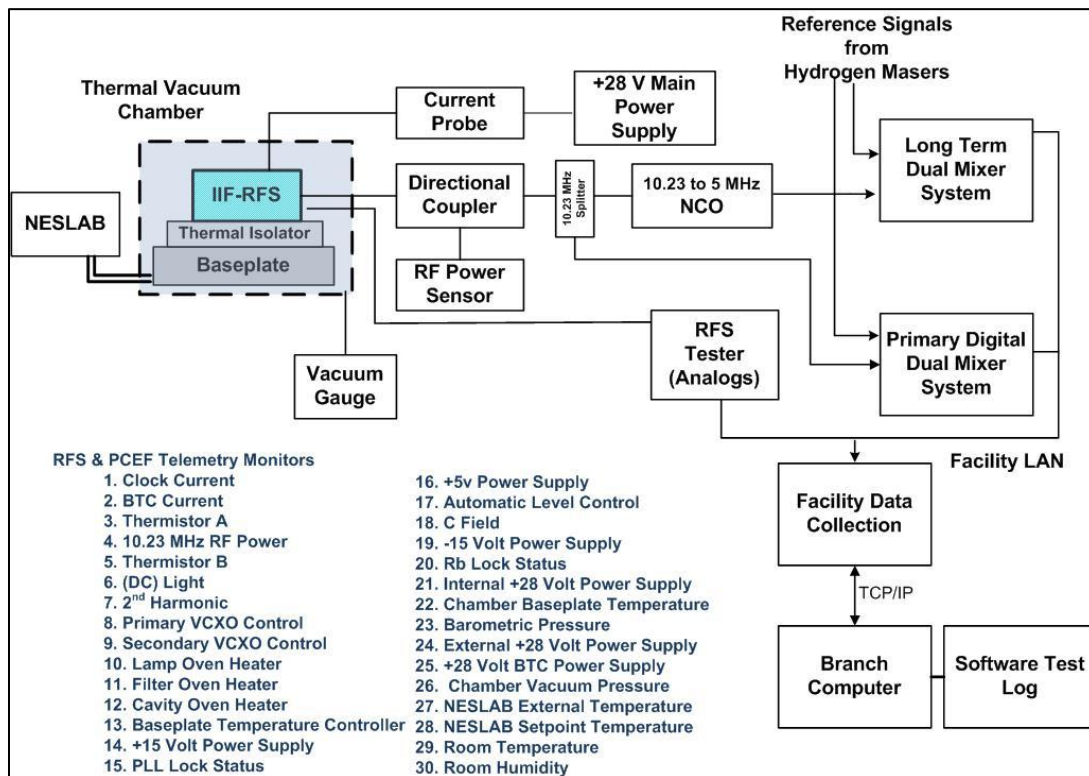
Reference Signals from Hydrogen Masers

Thermal Vacuum Chamber

Current Probe

+28 V Main Power Supply

IIF-RFS

Directional Coupler

10.23 MHz Splitter

10.23 to 5 MHz NCO

Long Term Dual Mixer System

NESLAB

Thermal Isolator

Baseplate

RF Power Sensor

RFS Tester (Analogs)

Primary Digital Dual Mixer System

Vacuum Gauge

Facility LAN

Facility Data Collection

TCP/IP

Branch Computer

Software Test Log

RFS & PCEF Telemetry Monitors
1. Clock Current
2. BTC Current
3. Thermistor A
4. 10.23 MHz RF Power
5. Thermistor B
6. (DC) Light
7. 2$^{nd}$ Harmonic
8. Primary VCXO Control
9. Secondary VCXO Control
10. Lamp Oven Heater
11. Filter Oven Heater
12. Cavity Oven Heater
13. Baseplate Temperature Controller
14. +15 Volt Power Supply
15. PLL Lock Status
16. +5v Power Supply
17. Automatic Level Control
18. C Field
19. -15 Volt Power Supply
20. Rb Lock Status
21. Internal +28 Volt Power Supply
22. Chamber Baseplate Temperature
23. Barometric Pressure
24. External +28 Volt Power Supply
25. +28 Volt BTC Power Supply
26. Chamber Vacuum Pressure
27. NESLAB External Temperature
28. NESLAB Setpoint Temperature
29. Room Temperature
30. Room Humidity